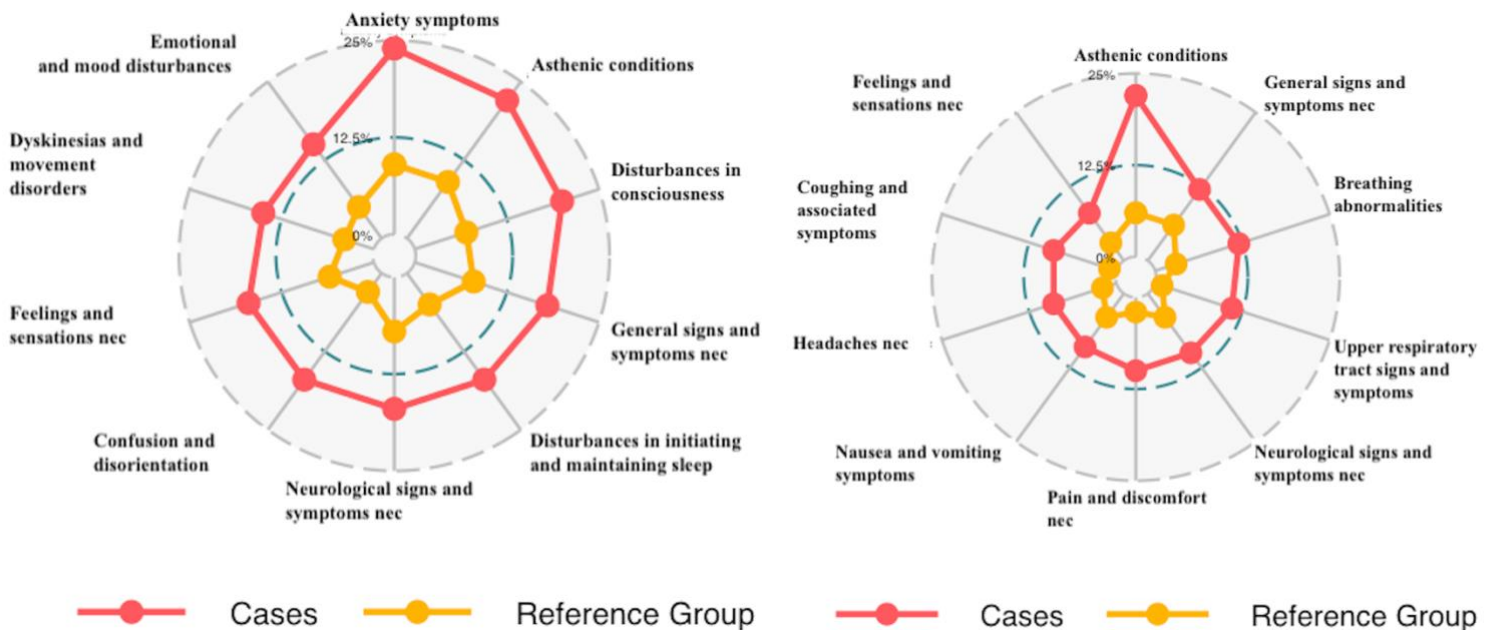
Anxiety symptoms
25%
12.5%
0%
Asthenic conditions
Disturbances in consciousness
General signs and symptoms nec
Disturbances in initiating and maintaining sleep
Neurological signs and symptoms nec
Confusion and disorientation
Feelings and sensations nec
Dyskinesias and movement disorders
Emotional and mood disturbances

Cases
Reference Group

Asthenic conditions
25%
12.5%
0%
General signs and symptoms nec
Breathing abnormalities
Upper respiratory tract signs and symptoms
Neurological signs and symptoms nec
Pain and discomfort nec
Nausea and vomiting symptoms
Headaches nec
Coughing and associated symptoms
Feelings and sensations nec

Cases
Reference Group